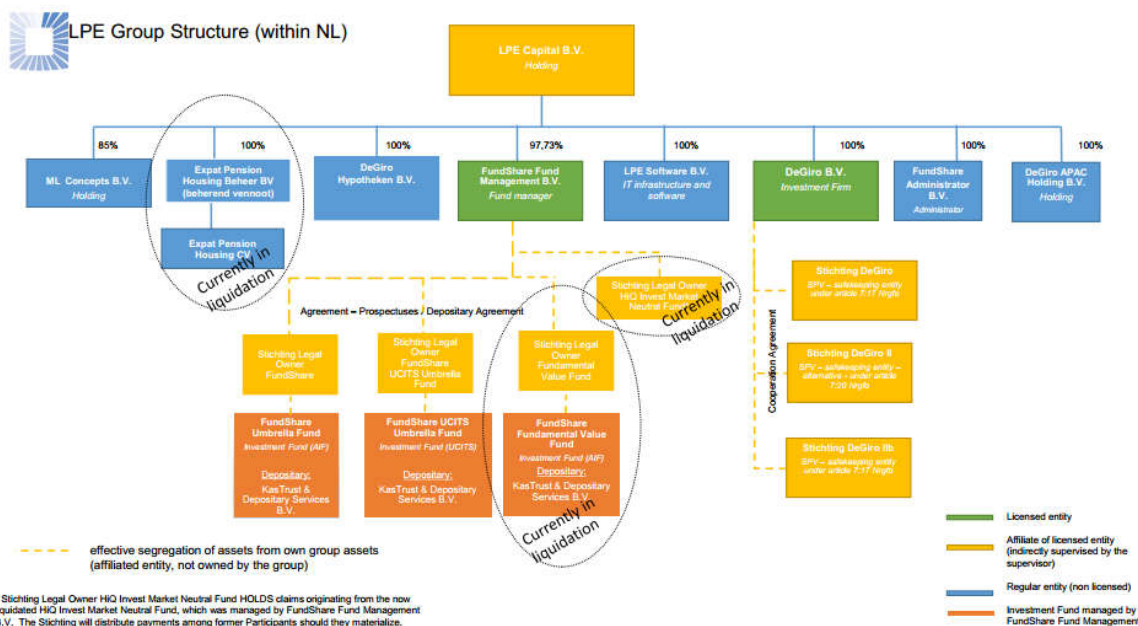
LPE Group Structure (within NL)

LPE Capital B.V.
Holding

85%
ML Concepts B.V.
Holding

100%
Expat Pension Housing Beheer BV (beherend vennoot)

Expat Pension Housing CV

Currently in liquidation

100%
DeGiro Hypotheken B.V.

97,73%
FundShare Fund Management B.V.
Fund manager

100%
LPE Software B.V.
IT infrastructure and software

100%
DeGiro B.V.
Investment Firm

100%
FundShare Administrator B.V.
Administrator

100%
DeGiro APAC Holding B.V.
Holding

Stichting Legal Owner HiQ Invest Market Neutral Fund

Currently in liquidation

Agreement – Prospectuses / Depositary Agreement

Stichting Legal Owner FundShare

Stichting Legal Owner FundShare UCITS Umbrella Fund

Stichting Legal Owner Fundamental Value Fund

FundShare Umbrella Fund
Investment Fund (AIF)
Depositary:
KasTrust & Depositary Services B.V.

FundShare UCITS Umbrella Fund
Investment Fund (UCITS)
Depositary:
KasTrust & Depositary Services B.V.

FundShare Fundamental Value Fund
Investment Fund (AIF)
Depositary:
KasTrust & Depositary Services B.V.

Currently in liquidation

Cooperation Agreement

Stichting DeGiro
SPV – safekeeping entity under article 7:17 Nrgfo

Stichting DeGiro II
SPV – safekeeping entity – alternative - under article 7:20 Nrgfo

Stichting DeGiro IIb
SPV – safekeeping entity under article 7:17 Nrgfo

effective segregation of assets from own group assets (affiliated entity, not owned by the group)

Stichting Legal Owner HiQ Invest Market Neutral Fund HOLDS claims originating from the now liquidated HiQ Invest Market Neutral Fund, which was managed by FundShare Fund Management B.V. The Stichting will distribute payments among former Participants should they materialize.

Licensed entity

Affiliate of licensed entity (indirectly supervised by the supervisor)

Regular entity (non licensed)

Investment Fund managed by FundShare Fund Management